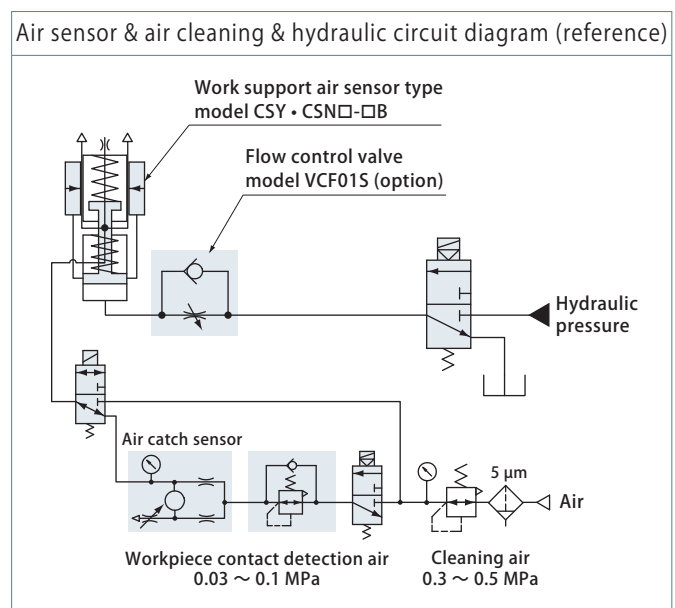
Air sensor & air cleaning & hydraulic circuit diagram (reference)

Work support air sensor type
model CSY • CSN□-□B

Flow control valve
model VCF01S (option)

Hydraulic
pressure

Air catch sensor

5 µm

Air

Workpiece contact detection air
0.03 ~ 0.1 MPa

Cleaning air
0.3 ~ 0.5 MPa